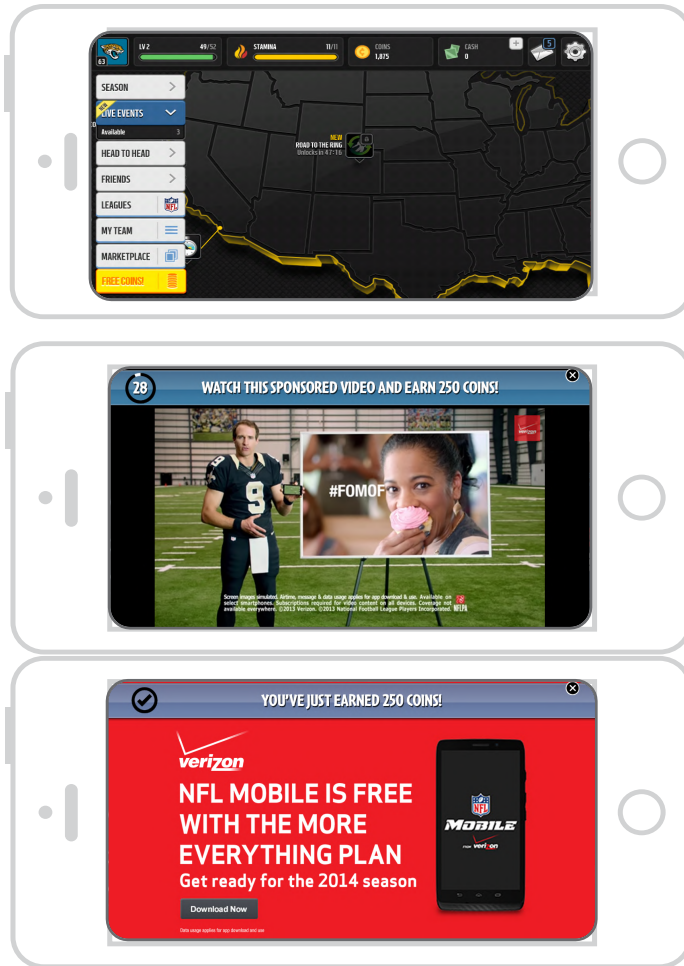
63
LV 2 49/52
STAMINA 11/11
COINS 1,875
CASH 0
5

SEASON
NEW
LIVE EVENTS
Available 3
HEAD TO HEAD
FRIENDS
LEAGUES
MY TEAM
MARKETPLACE
FREE COINS!

NEW
ROAD TO THE RING
Unlocks in 4:7:16

28
WATCH THIS SPONSORED VIDEO AND EARN 250 COINS!

#FOMOF

Screen images simulated. Airtime, message & data usage applies for app download & use. Available on select smartphones. Subscriptions required for video content on all devices. Coverage not available everywhere. ©2013 Verizon. ©2013 National Football League Players Incorporated.

YOU'VE JUST EARNED 250 COINS!

verizon
NFL MOBILE IS FREE WITH THE MORE EVERYTHING PLAN
Get ready for the 2014 season
Download Now
Data usage applies for app download and use

NFL
MOBILE
from verizon